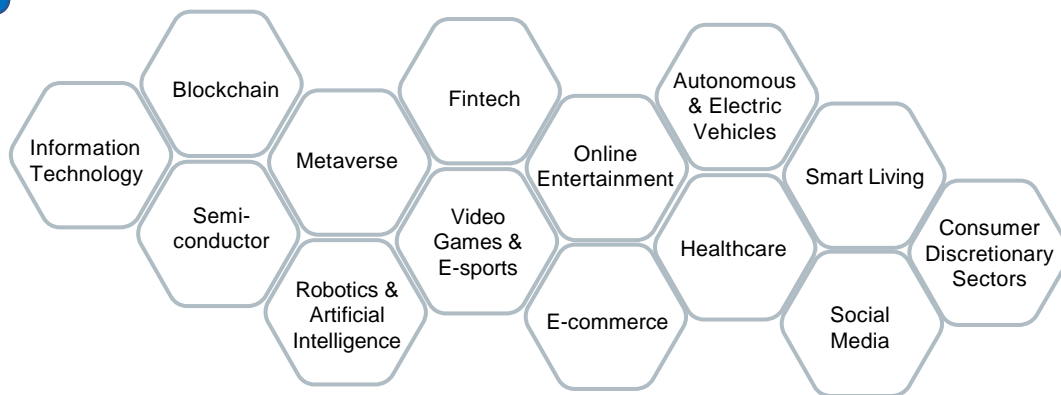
Information Technology

Blockchain

Semi-conductor

Metaverse

Robotics & Artificial Intelligence

Fintech

Video Games & E-sports

Online Entertainment

E-commerce

Autonomous & Electric Vehicles

Healthcare

Smart Living

Social Media

Consumer Discretionary Sectors